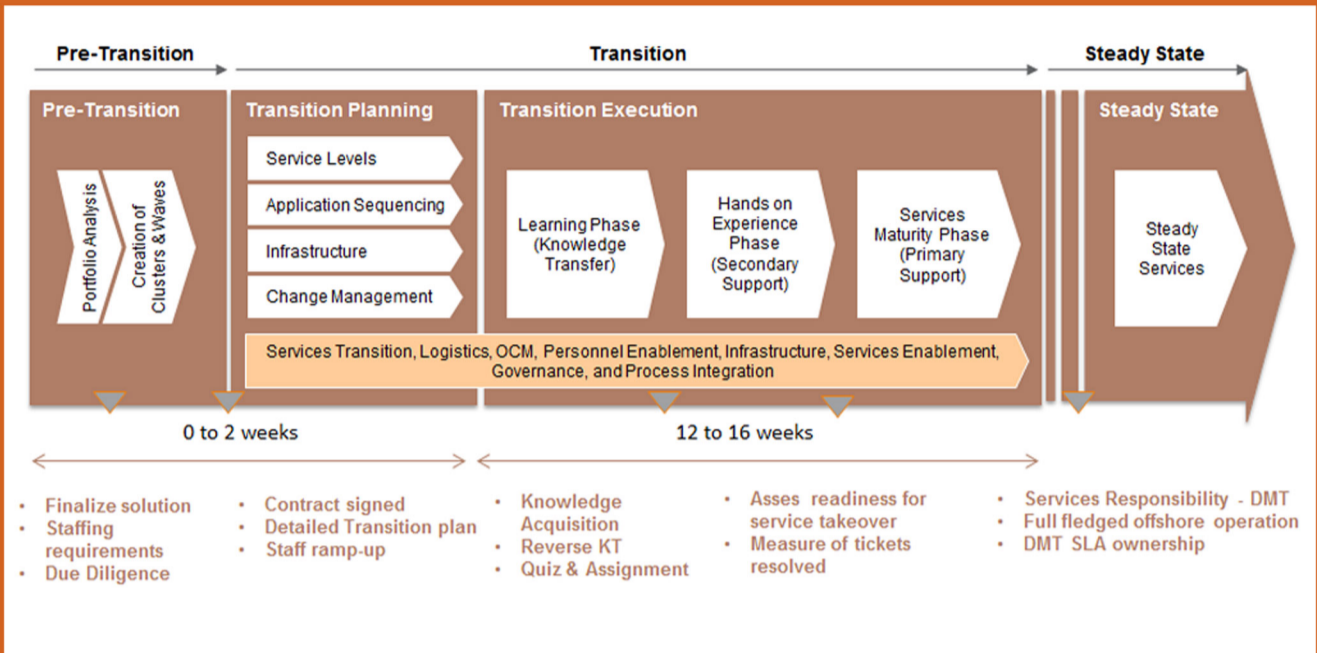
Pre-Transition

Transition

Steady State

Pre-Transition

Portfolio Analysis

Creation of Clusters & Waves

Transition Planning

Service Levels

Application Sequencing

Infrastructure

Change Management

Transition Execution

Learning Phase (Knowledge Transfer)

Hands on Experience Phase (Secondary Support)

Services Maturity Phase (Primary Support)

Services Transition, Logistics, OCM, Personnel Enablement, Infrastructure, Services Enablement, Governance, and Process Integration

Steady State

Steady State Services

0 to 2 weeks

12 to 16 weeks

- Finalize solution
- Staffing requirements
- Due Diligence

- Contract signed
- Detailed Transition plan
- Staff ramp-up

- Knowledge Acquisition
- Reverse KT
- Quiz & Assignment

- Asses readiness for service takeover
- Measure of tickets resolved

- Services Responsibility - DMT
- Full fledged offshore operation
- DMT SLA ownership